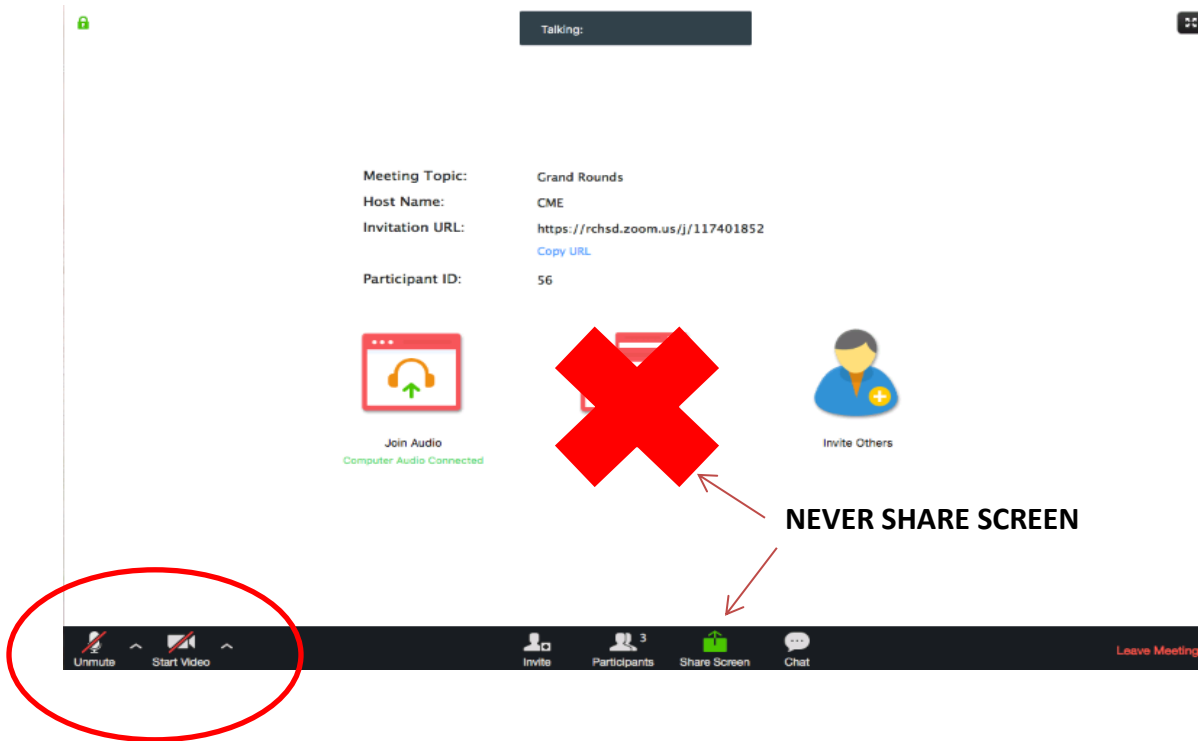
Talking:

Meeting Topic: Grand Rounds
Host Name: CME
Invitation URL: https://rchsd.zoom.us/j/117401852
Copy URL
Participant ID: 56

Join Audio
Computer Audio Connected

Invite Others

NEVER SHARE SCREEN

Unmute
Start Video
Invite
Participants 3
Share Screen
Chat
Leave Meeting